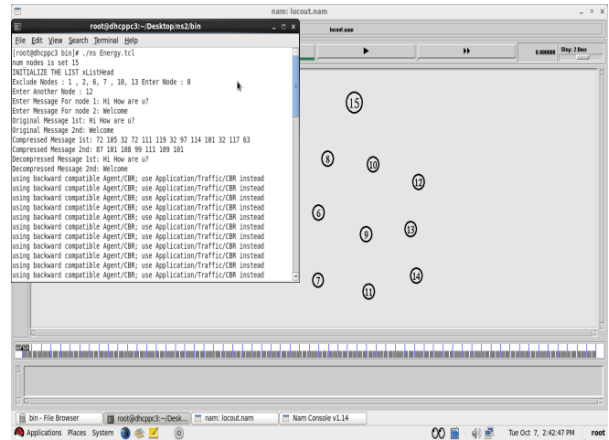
nam: locout.nam

root@dhcppc3:~/Desktop/ns2/bin

File Edit View Search Terminal Help

[root@dhcppc3 bin]# ./ns Energy.tcl
num nodes is set 15
INITIALIZE THE LIST xListHead
Exclude Nodes : 1 , 2, 6, 7 , 10, 13 Enter Node : 8
Enter Another Node : 12
Enter Message For node 1: Hi How are u?
Enter Message For node 2: Welcome
Original Message 1st: Hi How are u?
Original Message 2nd: Welcome
Compressed Message 1st: 72 105 32 72 111 119 32 97 114 101 32 117 63
Compressed Message 2nd: 87 101 108 99 111 109 101
Decompressed Message 1st: Hi How are u?
Decompressed Message 2nd: Welcome
using backward compatible Agent/CBR; use Application/Traffic/CBR instead
using backward compatible Agent/CBR; use Application/Traffic/CBR instead
using backward compatible Agent/CBR; use Application/Traffic/CBR instead
using backward compatible Agent/CBR; use Application/Traffic/CBR instead
using backward compatible Agent/CBR; use Application/Traffic/CBR instead
using backward compatible Agent/CBR; use Application/Traffic/CBR instead
using backward compatible Agent/CBR; use Application/Traffic/CBR instead
using backward compatible Agent/CBR; use Application/Traffic/CBR instead
using backward compatible Agent/CBR; use Application/Traffic/CBR instead
using backward compatible Agent/CBR; use Application/Traffic/CBR instead
using backward compatible Agent/CBR; use Application/Traffic/CBR instead
using backward compatible Agent/CBR; use Application/Traffic/CBR instead

locout.nam

0.000000 Step: 2.0ms

15
8
10
12
6
13
9
7
14
11

bin - File Browser
root@dhcppc3:~/Desk...
nam: locout.nam
Nam Console v1.14

Applications Places System
Tue Oct 7, 2:42:47 PM root